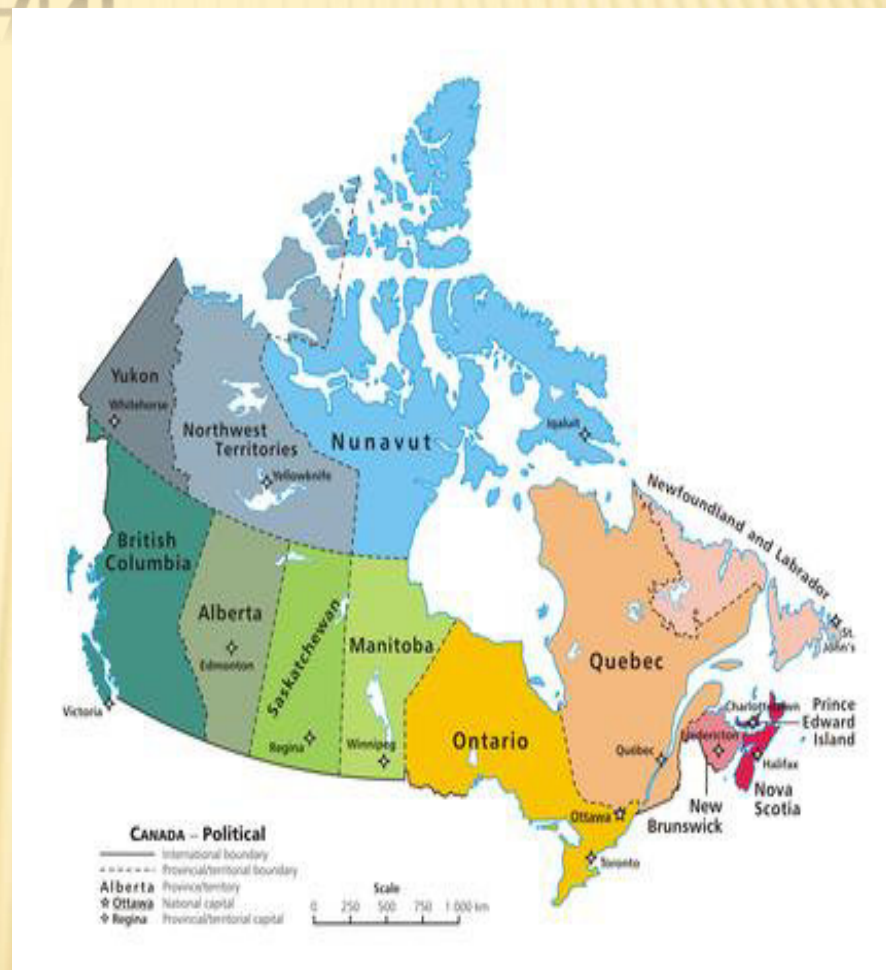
Yukon
Whitehorse
Northwest Territories
Yellowknife
Nunavut
Iqaluit
Newfoundland and Labrador
St. John's
British Columbia
Alberta
Edmonton
Saskatchewan
Manitoba
Quebec
Charlottetown
Prince Edward Island
Victoria
Regina
Winnipeg
Ontario
Quebec
Fredericton
Halifax
Nova Scotia
New Brunswick
Ottawa
Toronto

Canada – Political
International boundary
Provincial/territorial boundary
Alberta Province/territory
Ottawa National capital
Regina Provincial/territorial capital
Scale
0 250 500 750 1 000 km